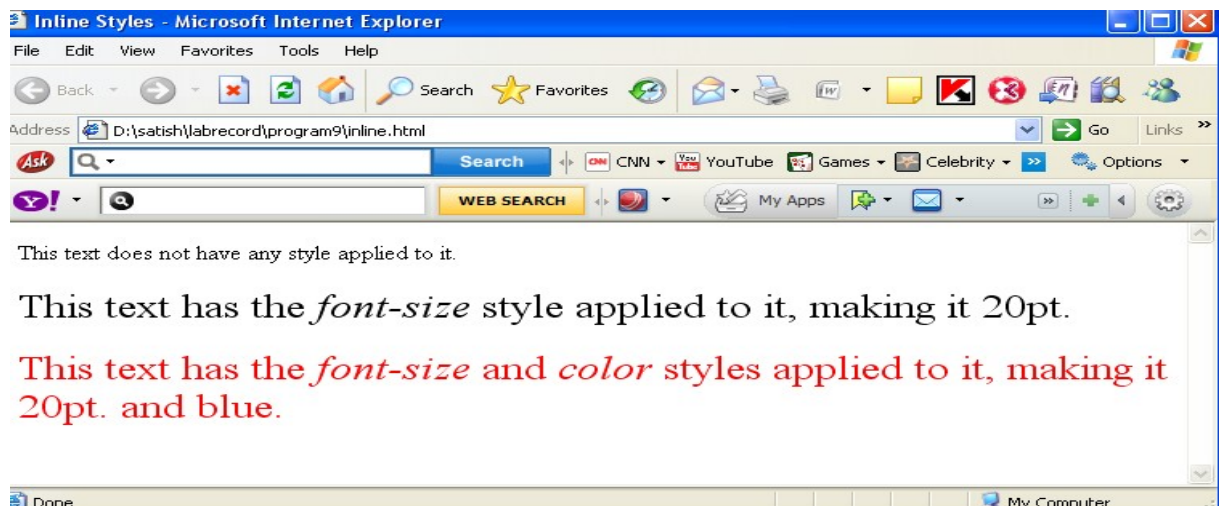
Inline Styles - Microsoft Internet Explorer

File Edit View Favorites Tools Help

Back Search Favorites

Address D:\satish\labrecord\program9\inline.html Go Links »

Ask Search CNN YouTube Games Celebrity » Options

WEB SEARCH My Apps

This text does not have any style applied to it.

This text has the *font-size* style applied to it, making it 20pt.

This text has the *font-size* and *color* styles applied to it, making it 20pt. and blue.

Done My Computer